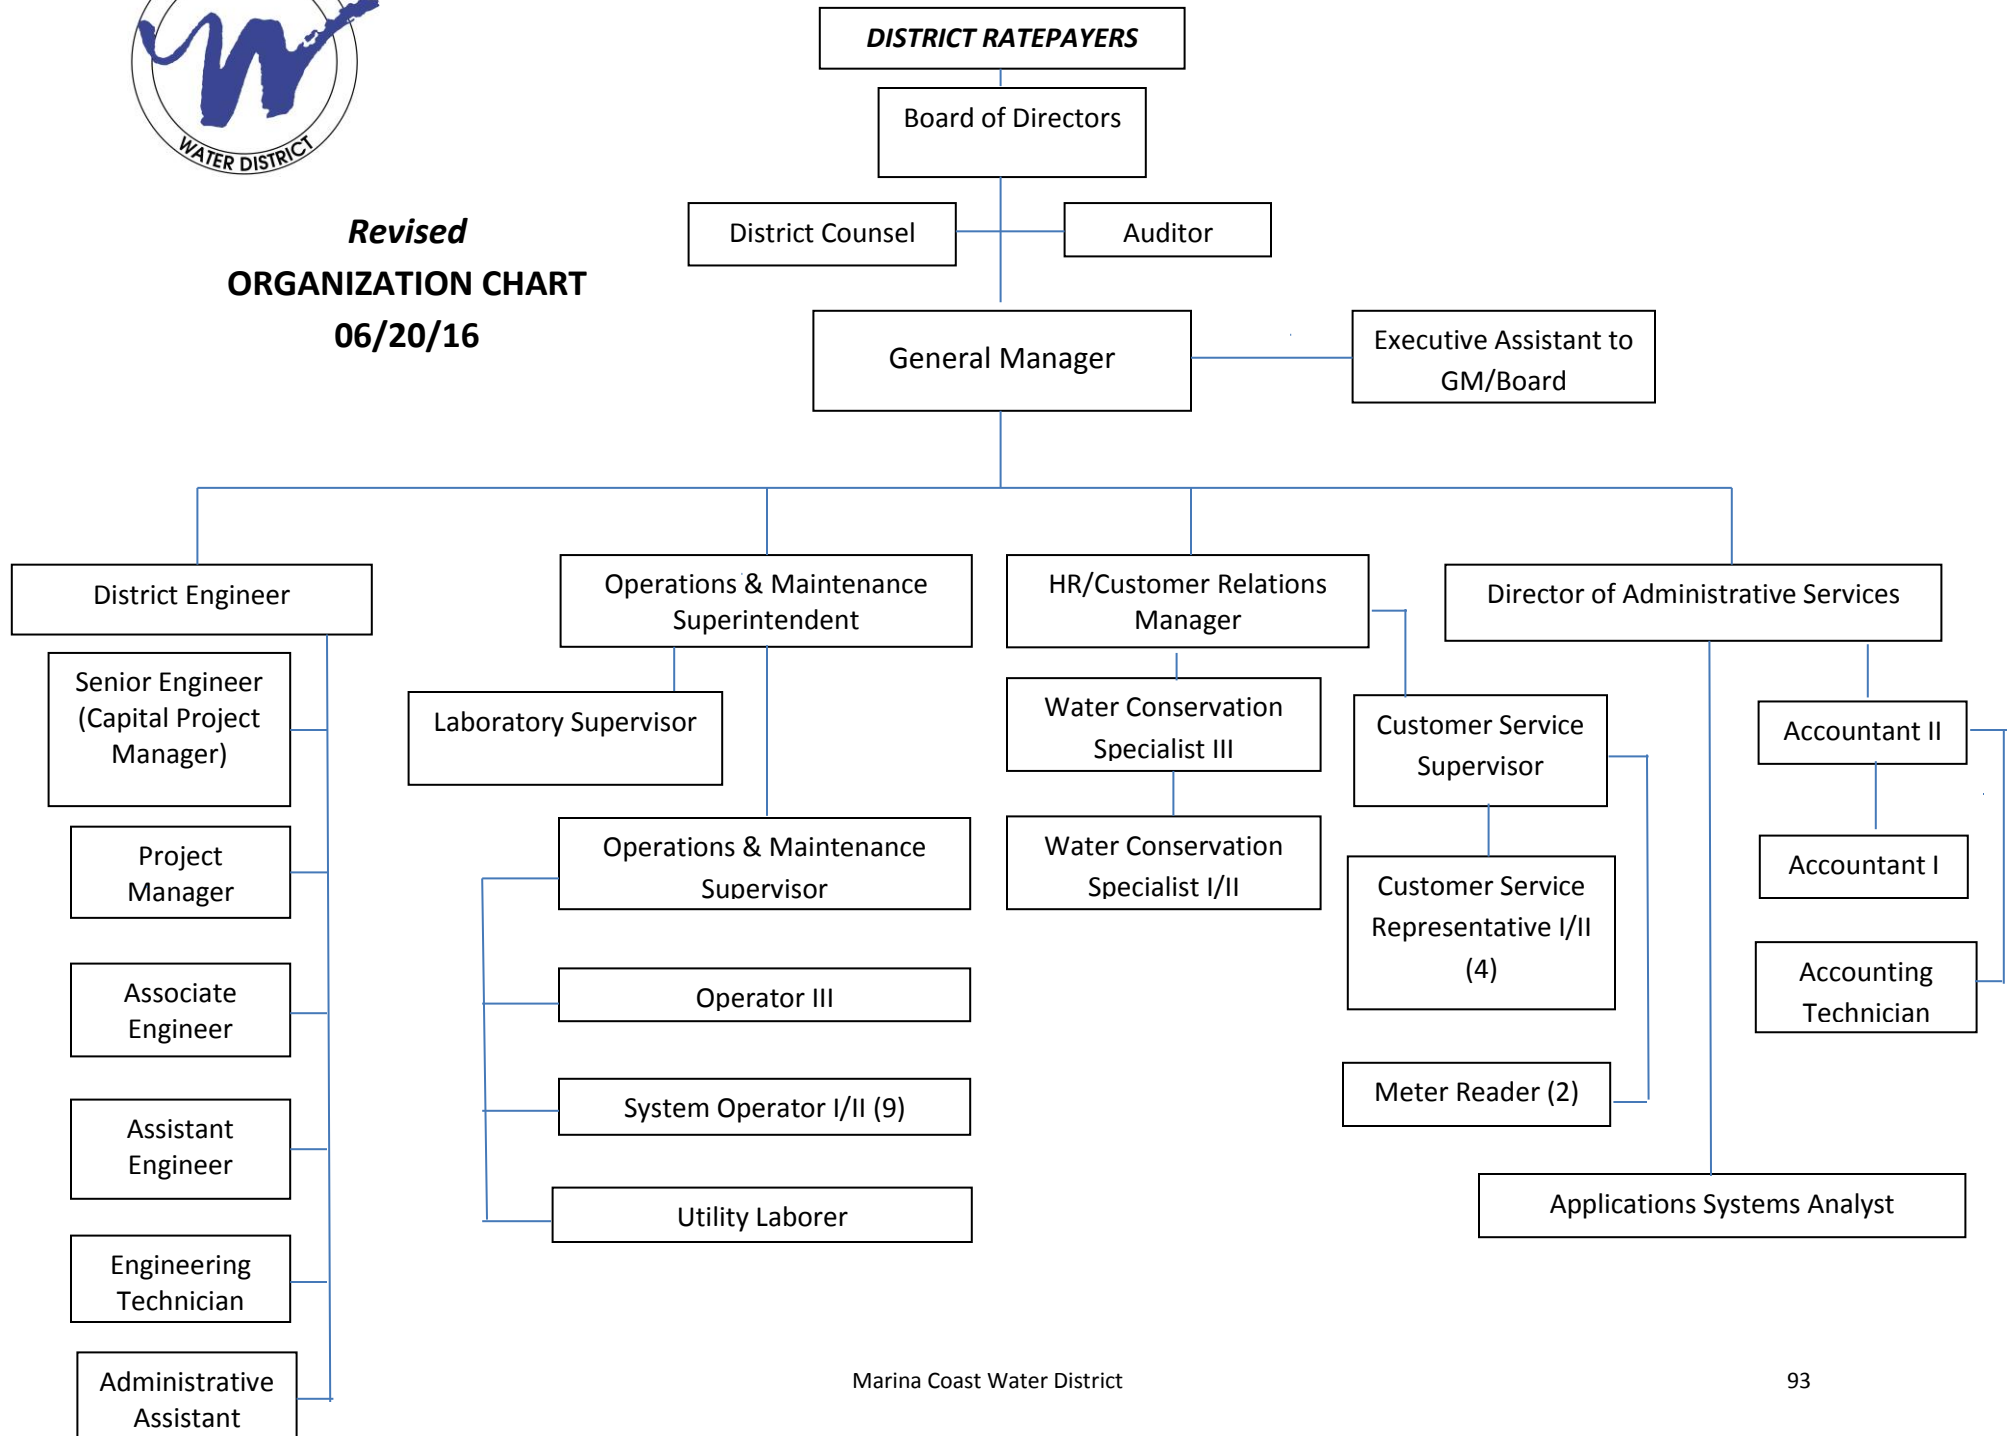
WATER DISTRICT

Revised
ORGANIZATION CHART
06/20/16

DISTRICT RATEPAYERS

Board of Directors

District Counsel

Auditor

General Manager

Executive Assistant to GM/Board

District Engineer

Senior Engineer (Capital Project Manager)

Project Manager

Associate Engineer

Assistant Engineer

Engineering Technician

Administrative Assistant

Operations & Maintenance Superintendent

Laboratory Supervisor

Operations & Maintenance Supervisor

Operator III

System Operator I/II (9)

Utility Laborer

HR/Customer Relations Manager

Water Conservation Specialist III

Water Conservation Specialist I/II

Customer Service Supervisor

Customer Service Representative I/II (4)

Meter Reader (2)

Director of Administrative Services

Accountant II

Accountant I

Accounting Technician

Applications Systems Analyst

Marina Coast Water District

93